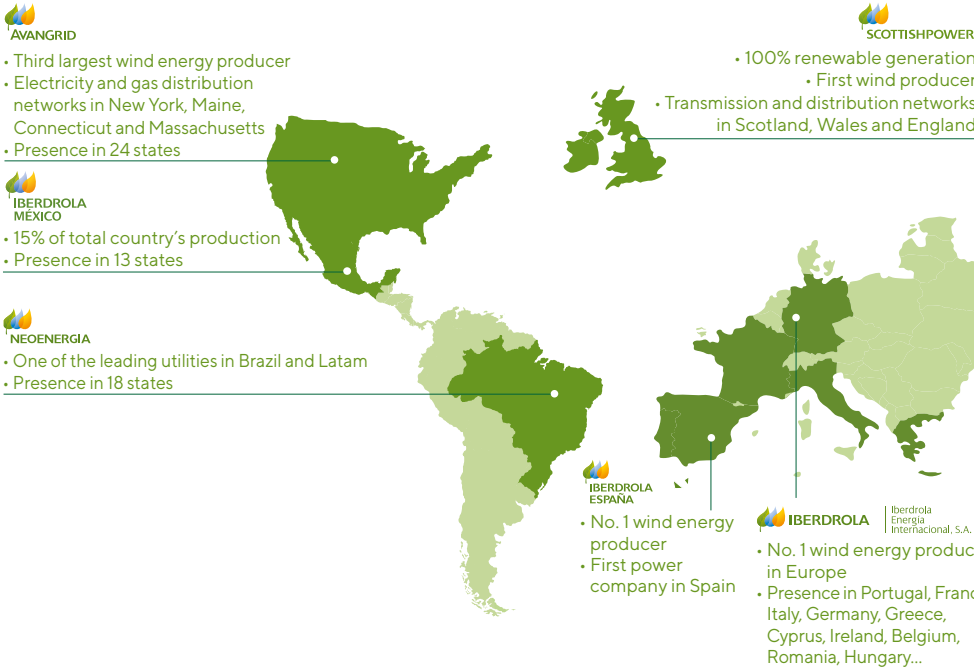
AVANGRID

• Third largest wind energy producer
• Electricity and gas distribution networks in New York, Maine, Connecticut and Massachusetts
• Presence in 24 states

IBERDROLA MÉXICO

• 15% of total country's production
• Presence in 13 states

NEOENERGIA

• One of the leading utilities in Brazil and Latam
• Presence in 18 states

SCOTTISHPOWER

• 100% renewable generation
• First wind producer
• Transmission and distribution networks in Scotland, Wales and England

IBERDROLA ESPAÑA

• No. 1 wind energy producer
• First power company in Spain

IBERDROLA Iberdrola Energía Internacional, S.A.

• No. 1 wind energy produc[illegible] in Europe
• Presence in Portugal, Franc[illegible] Italy, Germany, Greece, Cyprus, Ireland, Belgium, Romania, Hungary...